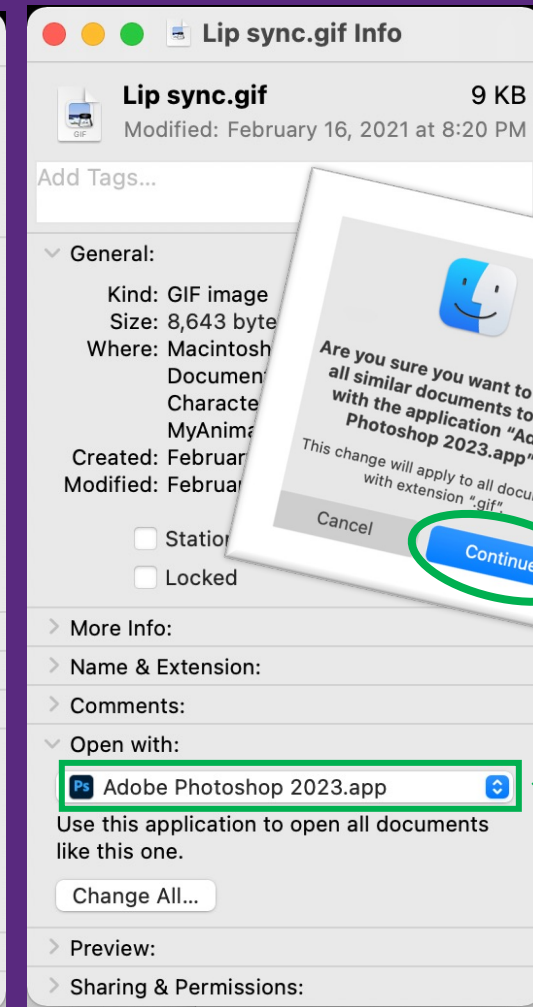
Lip sync.gif Info

GIF

Lip sync.gif 9 KB

Modified: February 16, 2021 at 8:20 PM

Add Tags...

General:

Kind: GIF image
Size: 8,643 byte
Where: Macintosh
Document
Characte
MyAnima
Created: Februar
Modified: Februar

Station

Locked

Are you sure you want to all similar documents to with the application "Ad Photoshop 2023.app"

This change will apply to all docu with extension ".gif".

Cancel

Continue

More Info:

Name & Extension:

Comments:

Open with:

Ps Adobe Photoshop 2023.app

Use this application to open all documents like this one.

Change All...

Preview:

Sharing & Permissions: